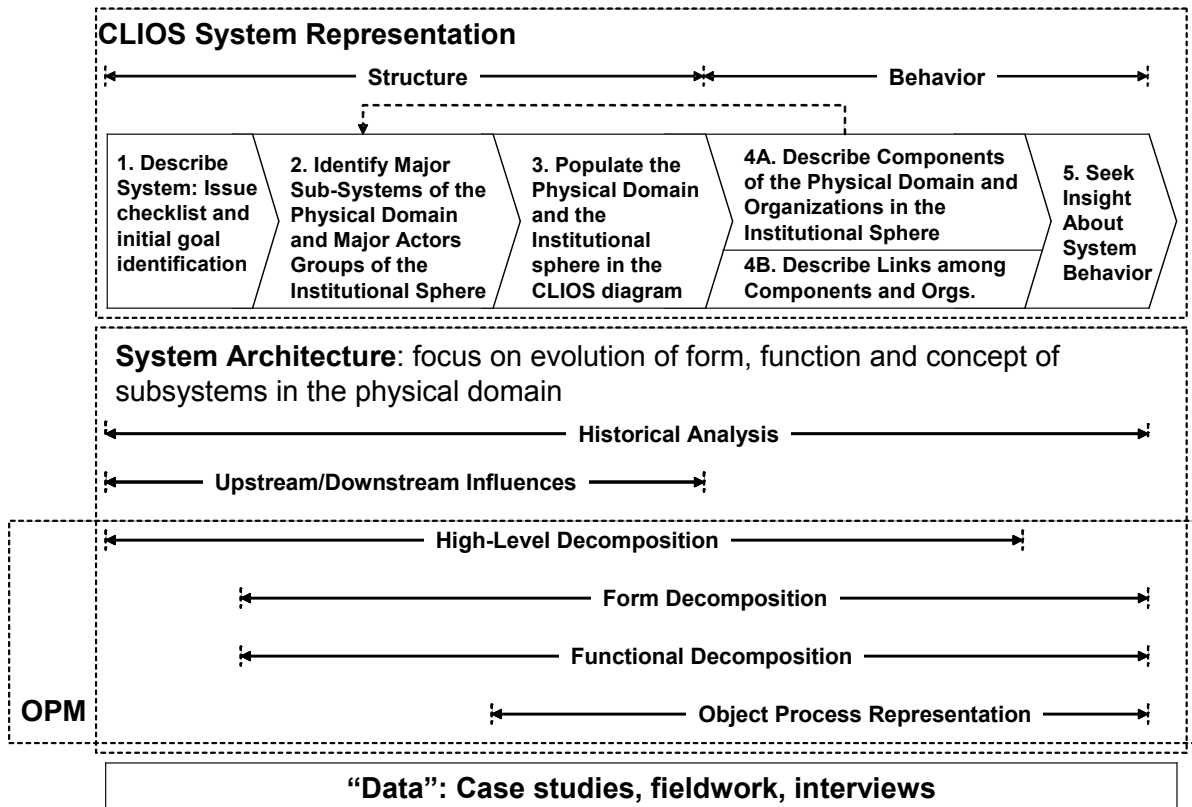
CLIOS System Representation

Structure

Behavior

1. Describe System: Issue checklist and initial goal identification

2. Identify Major Sub-Systems of the Physical Domain and Major Actors Groups of the Institutional Sphere

3. Populate the Physical Domain and the Institutional sphere in the CLIOS diagram

4A. Describe Components of the Physical Domain and Organizations in the Institutional Sphere

4B. Describe Links among Components and Orgs.

5. Seek Insight About System Behavior

System Architecture: focus on evolution of form, function and concept of subsystems in the physical domain

Historical Analysis

Upstream/Downstream Influences

High-Level Decomposition

Form Decomposition

Functional Decomposition

OPM

Object Process Representation

“Data”: Case studies, fieldwork, interviews